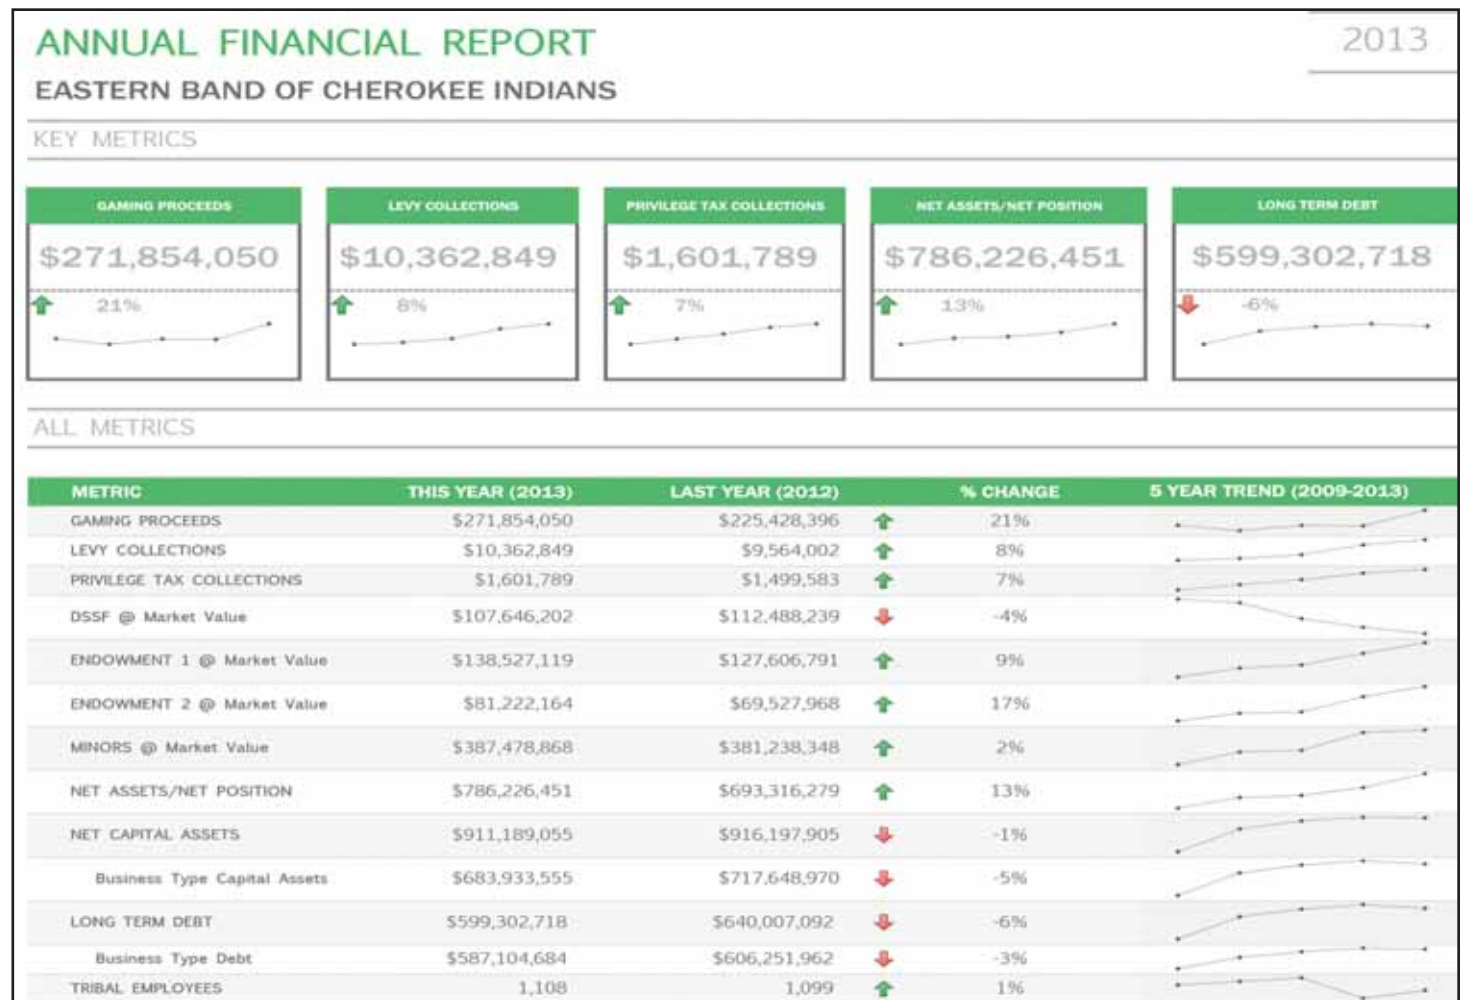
ANNUAL FINANCIAL REPORT

2013

EASTERN BAND OF CHEROKEE INDIANS

KEY METRICS

GAMING PROCEEDS
$271,854,050
21%

LEVY COLLECTIONS
$10,362,849
8%

PRIVILEGE TAX COLLECTIONS
$1,601,789
7%

NET ASSETS/NET POSITION
$786,226,451
13%

LONG TERM DEBT
$599,302,718
-6%

ALL METRICS

| METRIC | THIS YEAR (2013) | LAST YEAR (2012) | % CHANGE | 5 YEAR TREND (2009-2013) |
|---|---|---|---|---|
| GAMING PROCEEDS | $271,854,050 | $225,428,396 | 21% | |
| LEVY COLLECTIONS | $10,362,849 | $9,564,002 | 8% | |
| PRIVILEGE TAX COLLECTIONS | $1,601,789 | $1,499,583 | 7% | |
| DSSF @ Market Value | $107,646,202 | $112,488,239 | -4% | |
| ENDOWMENT 1 @ Market Value | $138,527,119 | $127,606,791 | 9% | |
| ENDOWMENT 2 @ Market Value | $81,222,164 | $69,527,968 | 17% | |
| MINORS @ Market Value | $387,478,868 | $381,238,348 | 2% | |
| NET ASSETS/NET POSITION | $786,226,451 | $693,316,279 | 13% | |
| NET CAPITAL ASSETS | $911,189,055 | $916,197,905 | -1% | |
| Business Type Capital Assets | $683,933,555 | $717,648,970 | -5% | |
| LONG TERM DEBT | $599,302,718 | $640,007,092 | -6% | |
| Business Type Debt | $587,104,684 | $606,251,962 | -3% | |
| TRIBAL EMPLOYEES | 1,108 | 1,099 | 1% | |